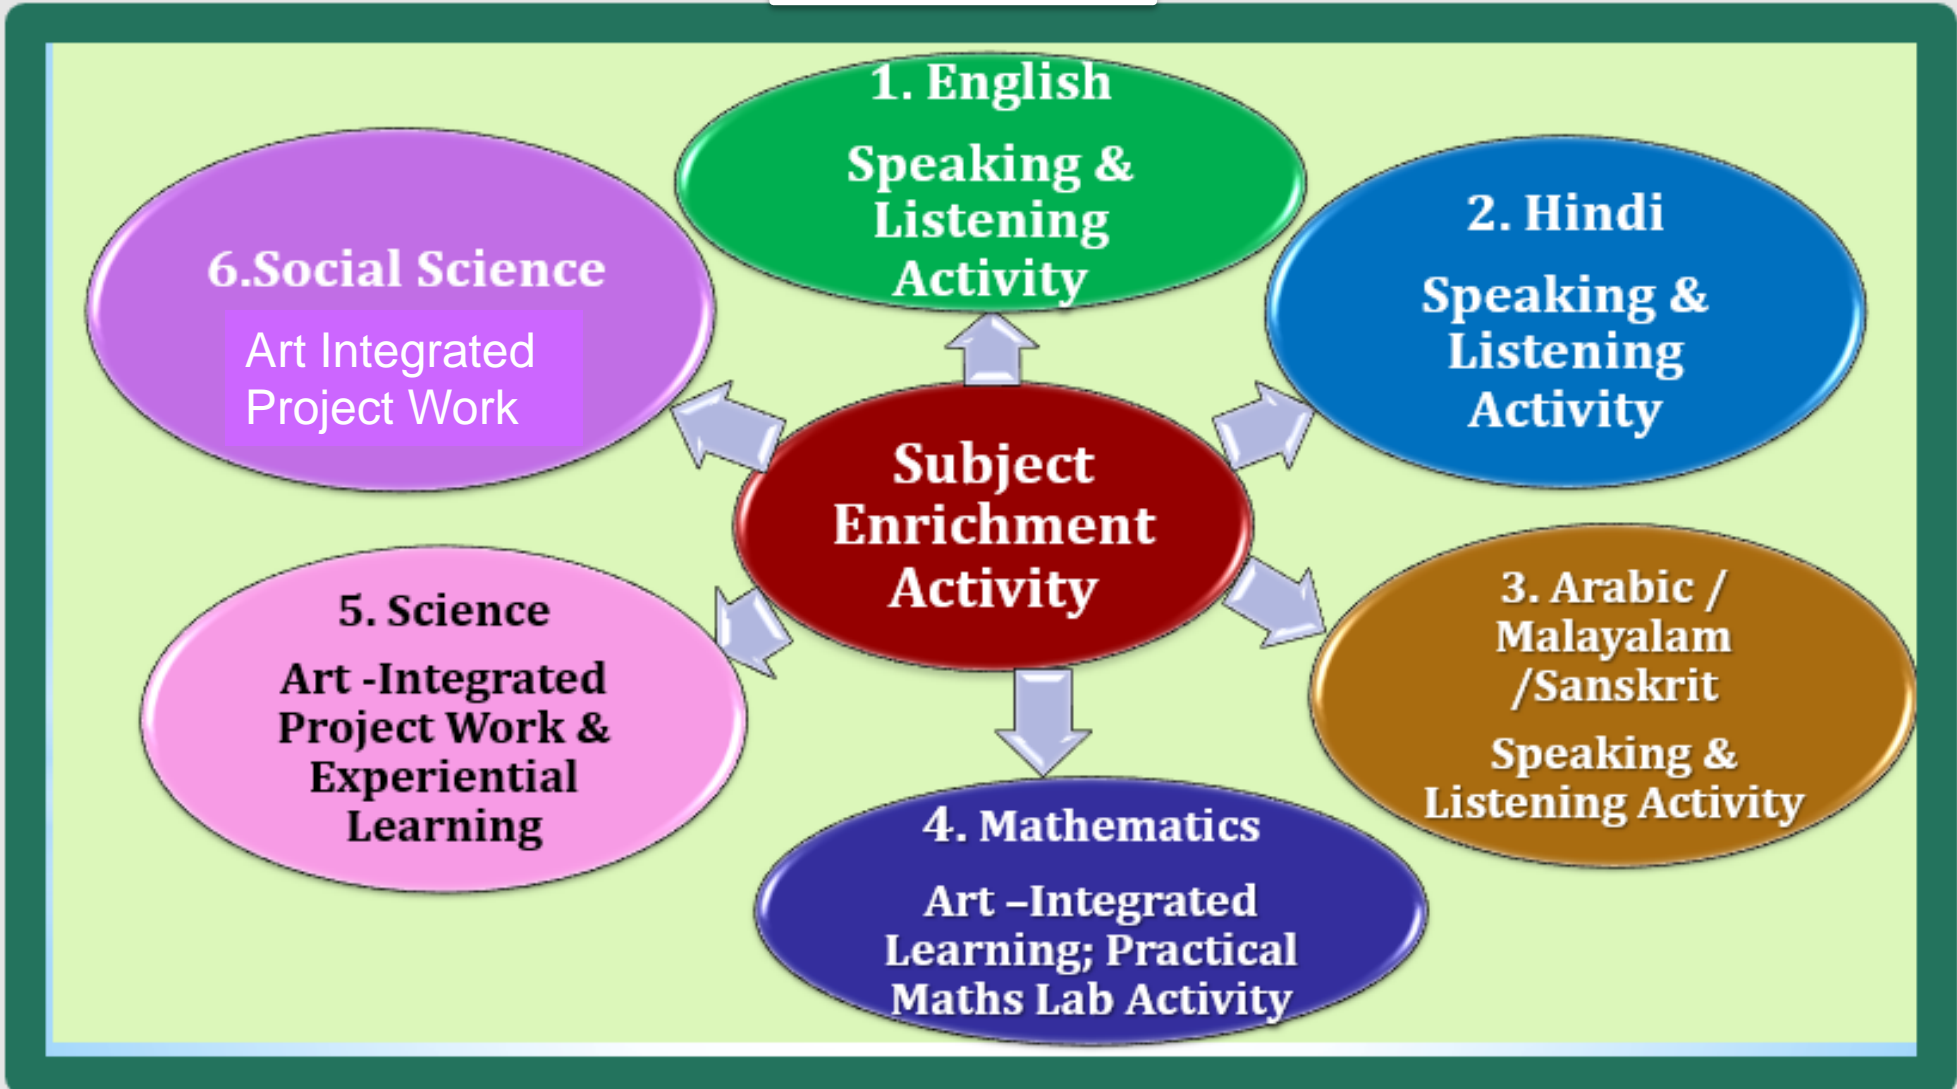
Subject Enrichment Activity

1. English

Speaking & Listening Activity

2. Hindi

Speaking & Listening Activity

3. Arabic / Malayalam /Sanskrit

Speaking & Listening Activity

4. Mathematics

Art –Integrated Learning; Practical Maths Lab Activity

5. Science

Art -Integrated Project Work & Experiential Learning

6.Social Science

Art Integrated Project Work